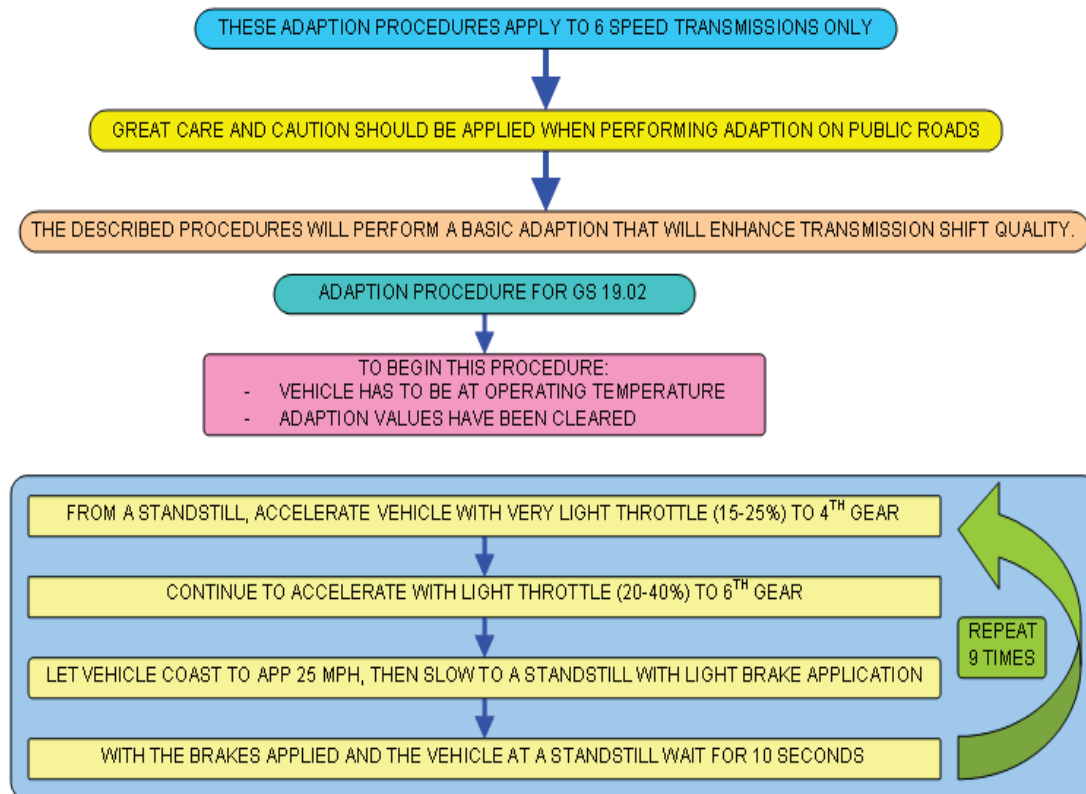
THESE ADAPTION PROCEDURES APPLY TO 6 SPEED TRANSMISSIONS ONLY

GREAT CARE AND CAUTION SHOULD BE APPLIED WHEN PERFORMING ADAPTION ON PUBLIC ROADS

THE DESCRIBED PROCEDURES WILL PERFORM A BASIC ADAPTION THAT WILL ENHANCE TRANSMISSION SHIFT QUALITY.

ADAPTION PROCEDURE FOR GS 19.02

TO BEGIN THIS PROCEDURE:
- VEHICLE HAS TO BE AT OPERATING TEMPERATURE
- ADAPTION VALUES HAVE BEEN CLEARED

FROM A STANDSTILL, ACCELERATE VEHICLE WITH VERY LIGHT THROTTLE (15-25%) TO 4$^{TH}$ GEAR

CONTINUE TO ACCELERATE WITH LIGHT THROTTLE (20-40%) TO 6$^{TH}$ GEAR

LET VEHICLE COAST TO APP 25 MPH, THEN SLOW TO A STANDSTILL WITH LIGHT BRAKE APPLICATION

WITH THE BRAKES APPLIED AND THE VEHICLE AT A STANDSTILL WAIT FOR 10 SECONDS

REPEAT 9 TIMES